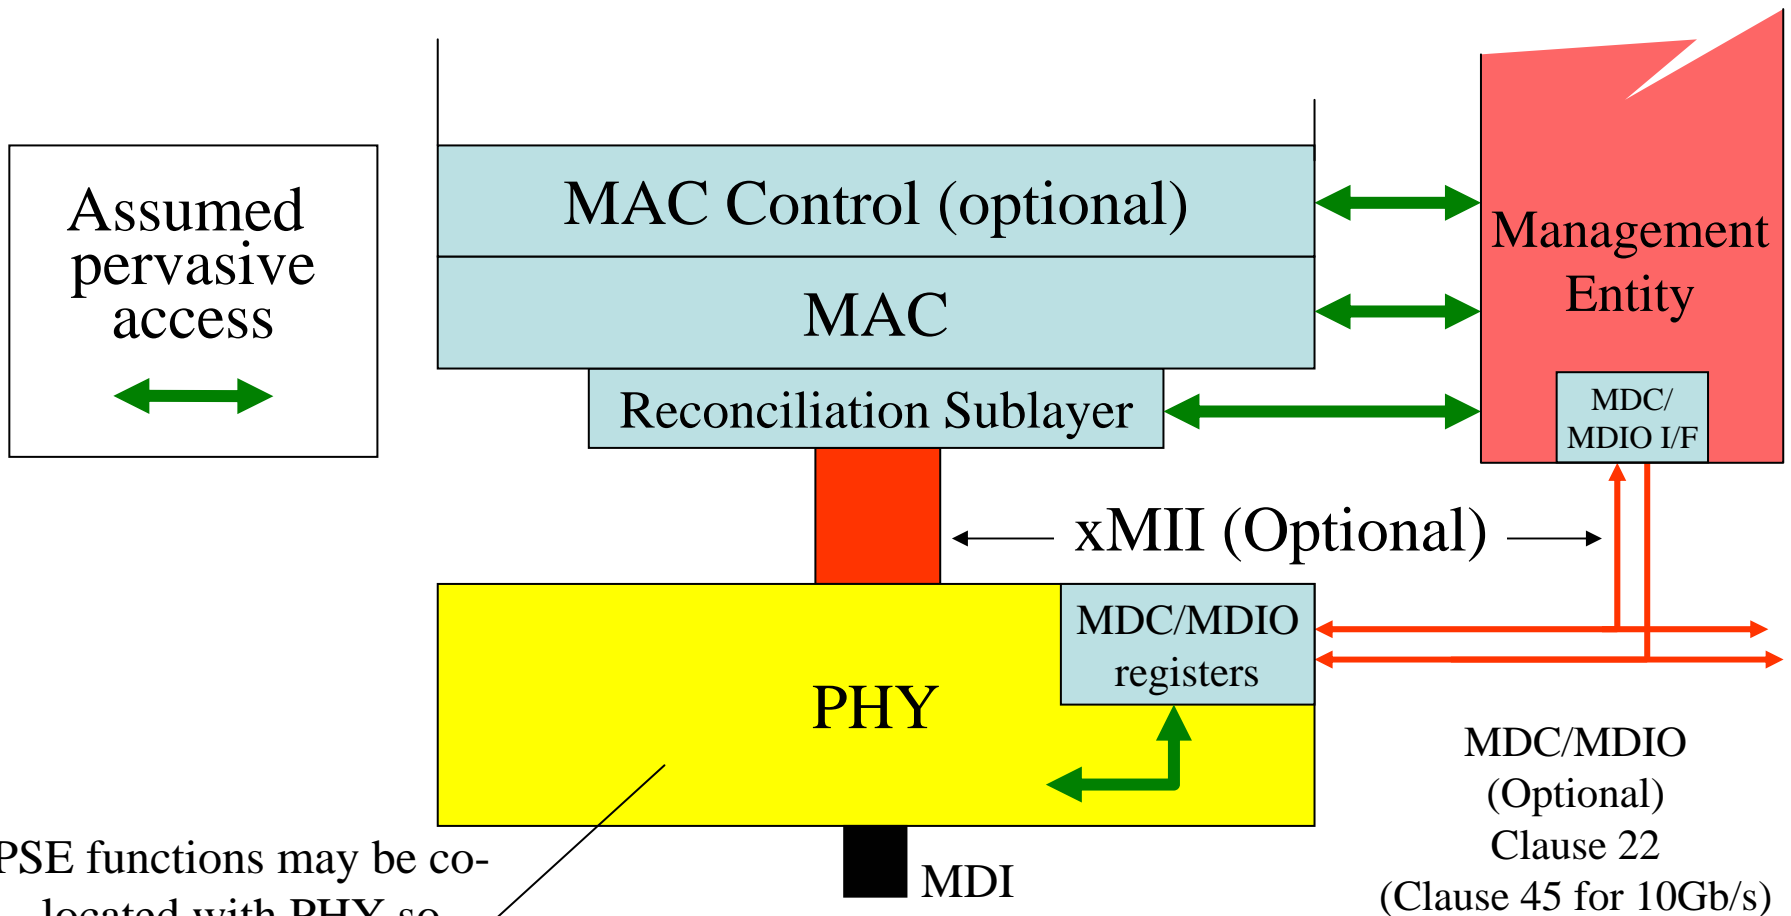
Assumed pervasive access

MAC Control (optional)

MAC

Reconciliation Sublayer

Management Entity

MDC/ MDIO I/F

xMII (Optional)

PHY

MDC/MDIO registers

MDC/MDIO (Optional) Clause 22 (Clause 45 for 10Gb/s)

MDI

PSE functions may be co-located with PHY so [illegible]